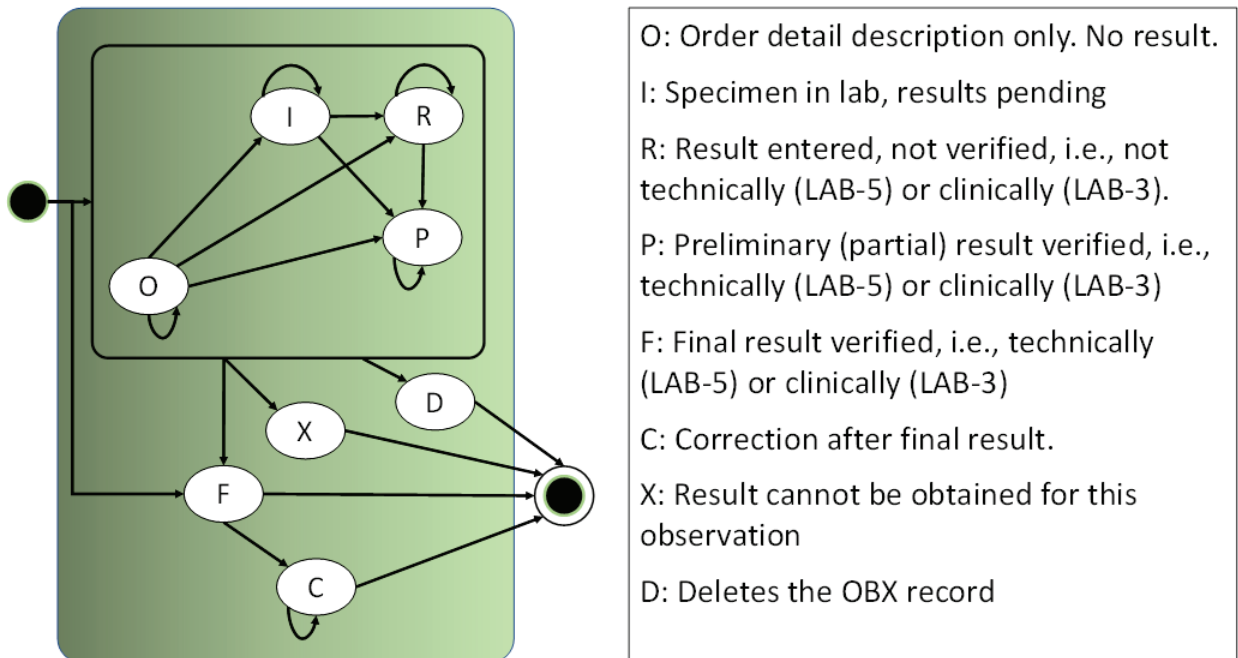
I

R

P

O

X

D

F

C

O: Order detail description only. No result.

I: Specimen in lab, results pending

R: Result entered, not verified, i.e., not technically (LAB-5) or clinically (LAB-3).

P: Preliminary (partial) result verified, i.e., technically (LAB-5) or clinically (LAB-3)

F: Final result verified, i.e., technically (LAB-5) or clinically (LAB-3)

C: Correction after final result.

X: Result cannot be obtained for this observation

D: Deletes the OBX record